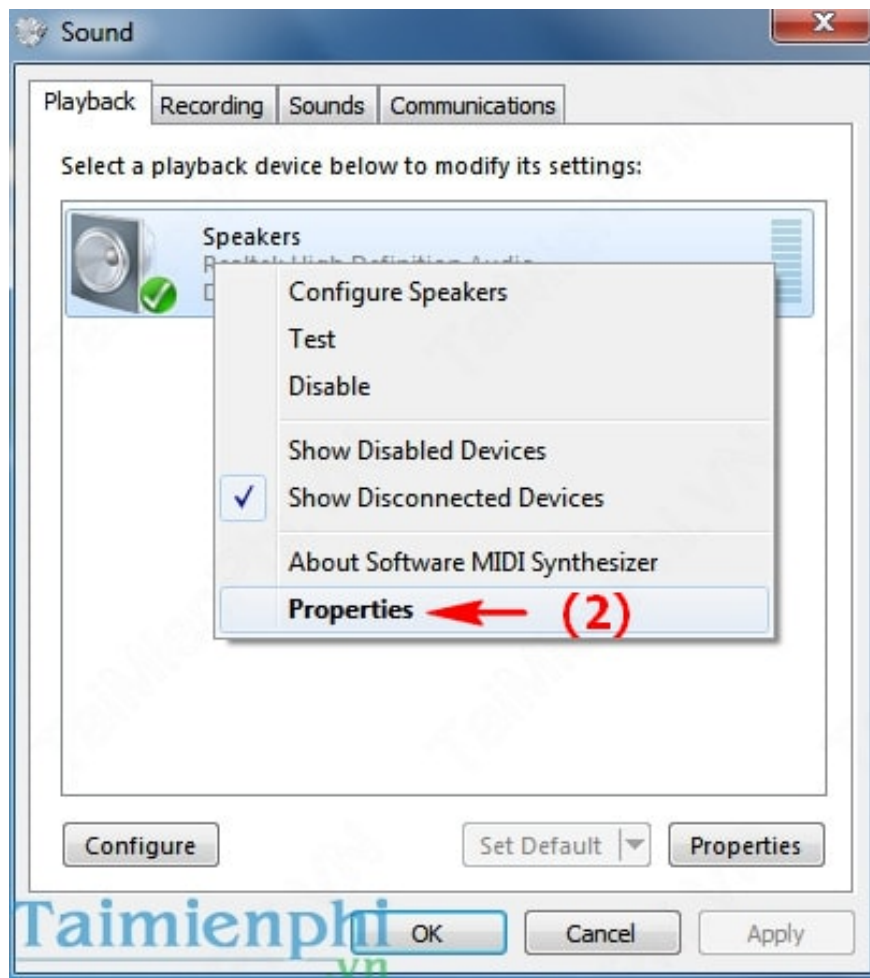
Sound

Playback Recording Sounds Communications

Select a playback device below to modify its settings:

Speakers
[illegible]
D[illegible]

Configure Speakers
Test
Disable
Show Disabled Devices
✓ Show Disconnected Devices
About Software MIDI Synthesizer
Properties (2)

Configure Set Default Properties

Taimienphi .vn
OK Cancel Apply